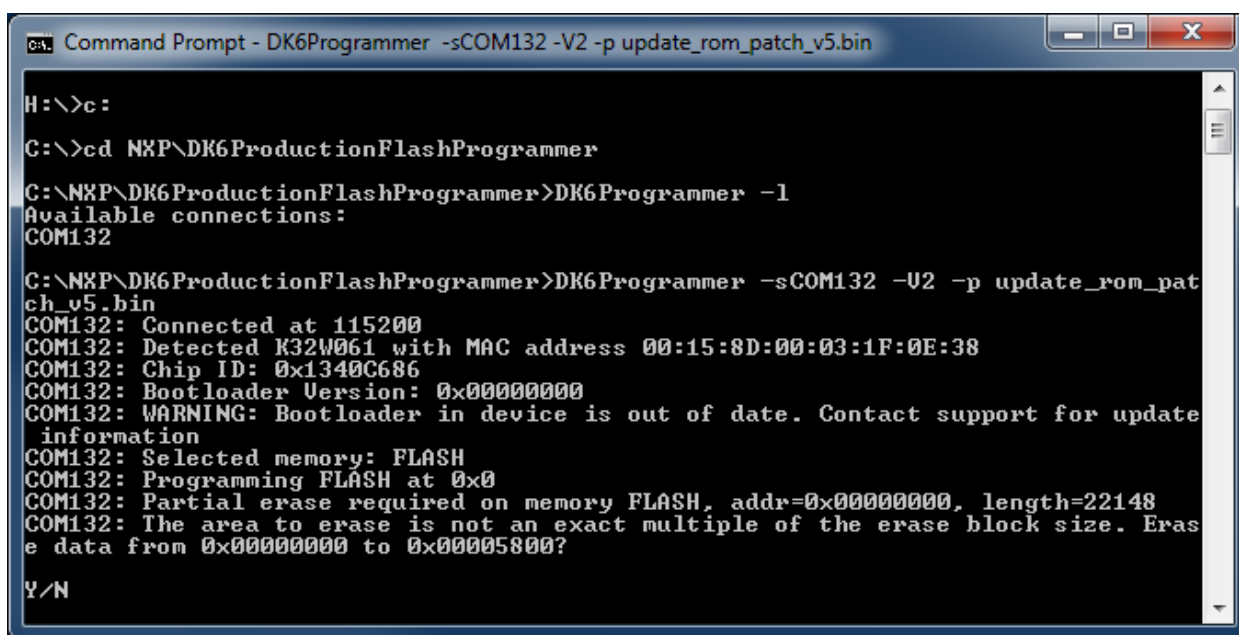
Command Prompt - DK6Programmer -sCOM132 -V2 -p update_rom_patch_v5.bin

H:\>c:

C:\>cd NXP\DK6ProductionFlashProgrammer

C:\NXP\DK6ProductionFlashProgrammer>DK6Programmer -l
Available connections:
COM132

C:\NXP\DK6ProductionFlashProgrammer>DK6Programmer -sCOM132 -V2 -p update_rom_patch_v5.bin
COM132: Connected at 115200
COM132: Detected K32W061 with MAC address 00:15:8D:00:03:1F:0E:38
COM132: Chip ID: 0x1340C686
COM132: Bootloader Version: 0x00000000
COM132: WARNING: Bootloader in device is out of date. Contact support for update information
COM132: Selected memory: FLASH
COM132: Programming FLASH at 0x0
COM132: Partial erase required on memory FLASH, addr=0x00000000, length=22148
COM132: The area to erase is not an exact multiple of the erase block size. Erase data from 0x00000000 to 0x00005800?

Y/N